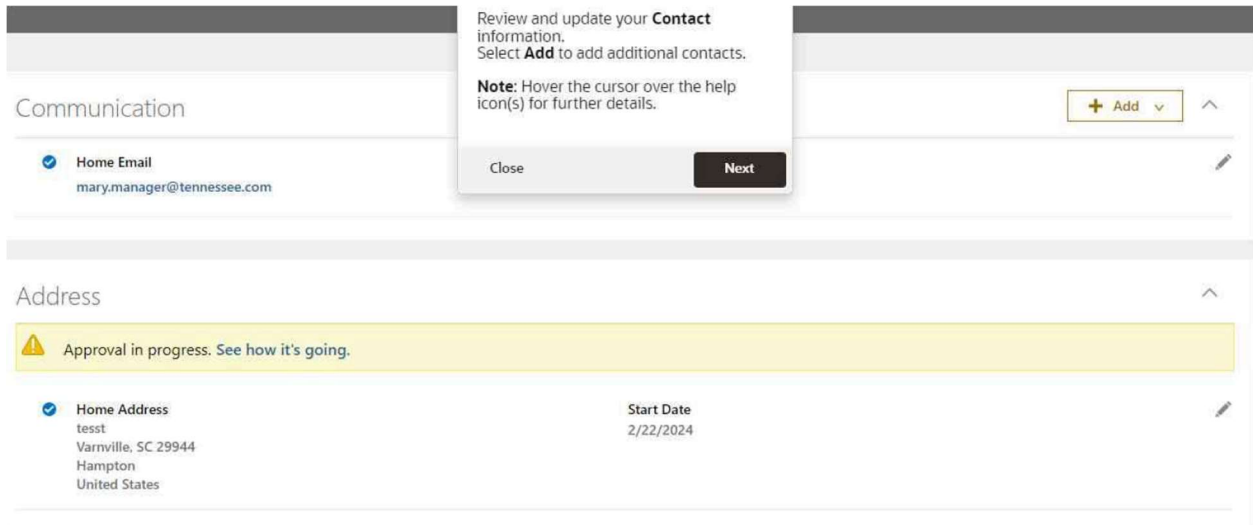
Review and update your **Contact** information.
Select **Add** to add additional contacts.

**Note**: Hover the cursor over the help icon(s) for further details.

Close

Next

Communication

+ Add

Home Email
mary.manager@tennessee.com

Address

Approval in progress. See how it's going.

Home Address
tesst
Varnville, SC 29944
Hampton
United States

Start Date
2/22/2024